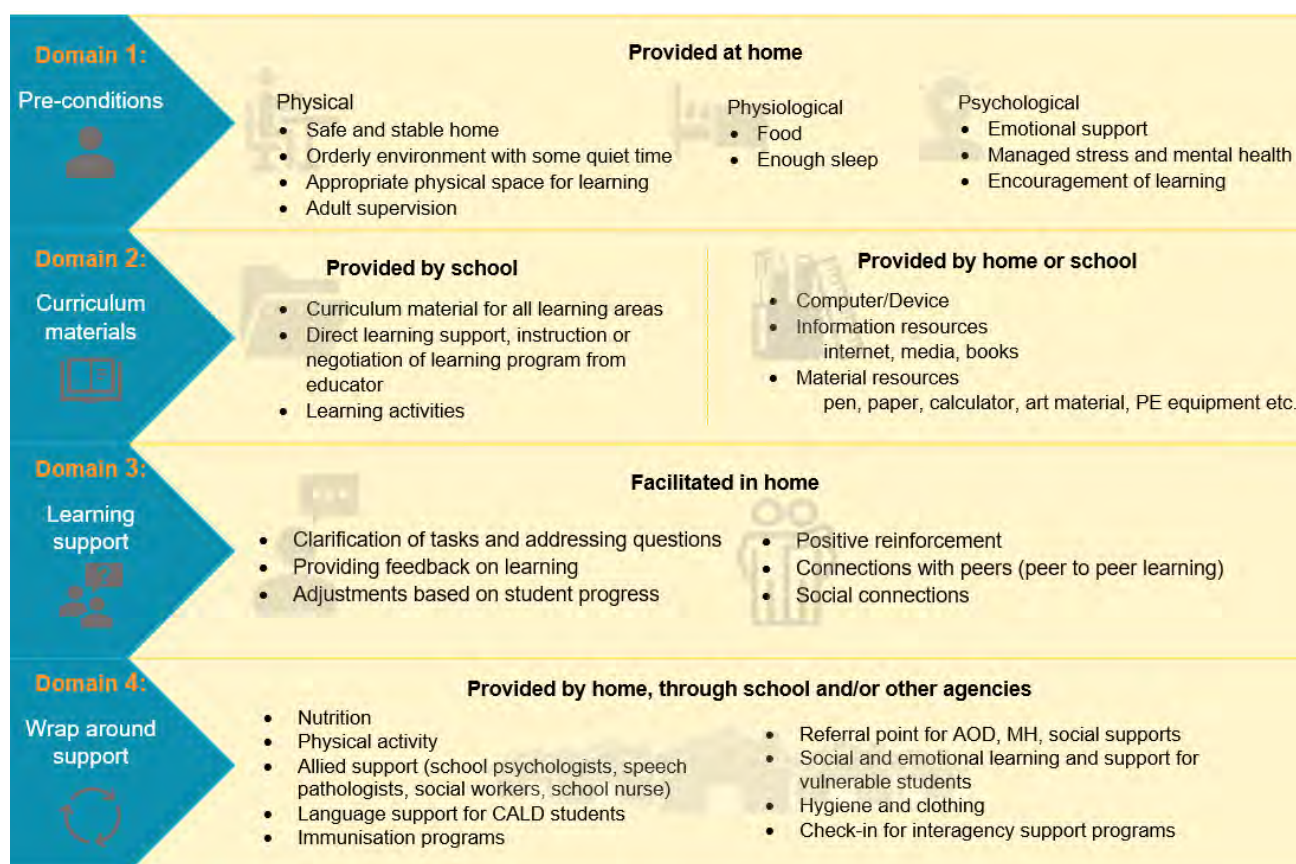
Domain 1:
Pre-conditions

Provided at home

Physical
- Safe and stable home
- Orderly environment with some quiet time
- Appropriate physical space for learning
- Adult supervision

Physiological
- Food
- Enough sleep

Psychological
- Emotional support
- Managed stress and mental health
- Encouragement of learning

Domain 2:
Curriculum materials

Provided by school
- Curriculum material for all learning areas
- Direct learning support, instruction or negotiation of learning program from educator
- Learning activities

Provided by home or school
- Computer/Device
- Information resources
internet, media, books
- Material resources
pen, paper, calculator, art material, PE equipment etc.

Domain 3:
Learning support

Facilitated in home
- Clarification of tasks and addressing questions
- Providing feedback on learning
- Adjustments based on student progress
- Positive reinforcement
- Connections with peers (peer to peer learning)
- Social connections

Domain 4:
Wrap around support

Provided by home, through school and/or other agencies
- Nutrition
- Physical activity
- Allied support (school psychologists, speech pathologists, social workers, school nurse)
- Language support for CALD students
- Immunisation programs
- Referral point for AOD, MH, social supports
- Social and emotional learning and support for vulnerable students
- Hygiene and clothing
- Check-in for interagency support programs